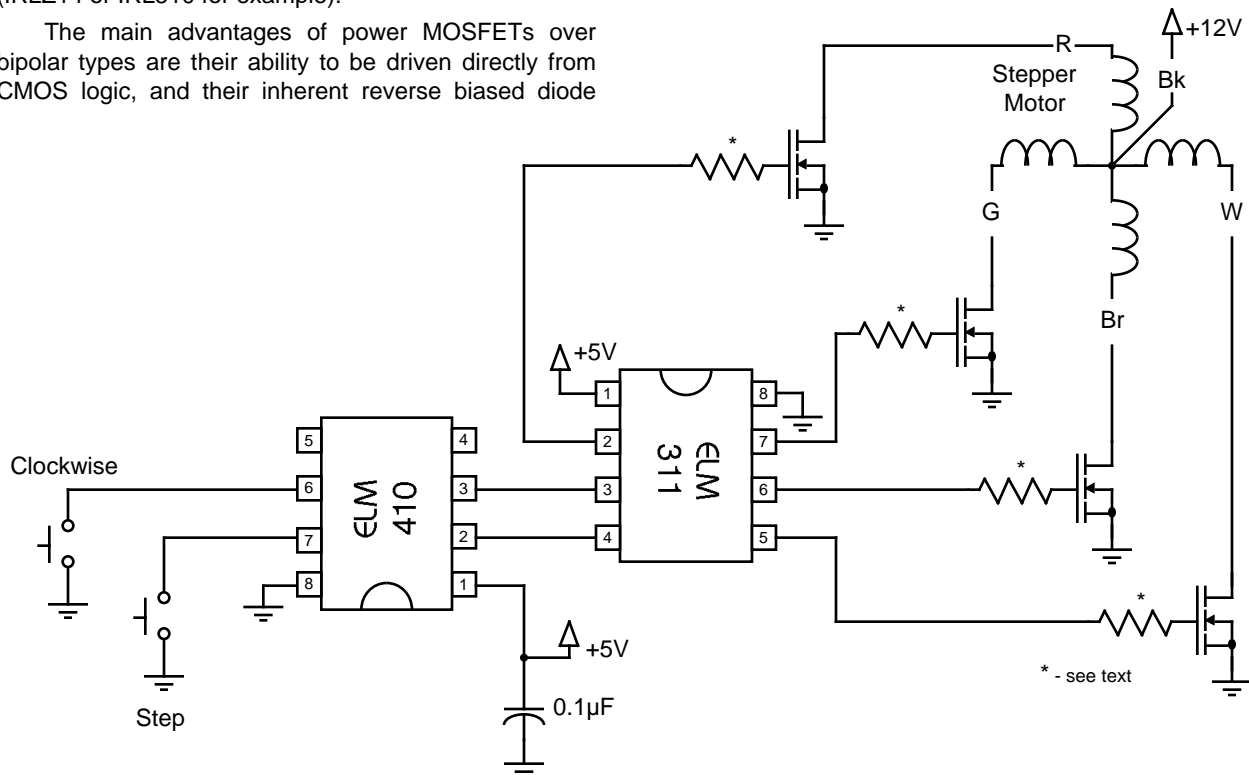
(IRLZ14 or IRL510 for example).

The main advantages of power MOSFETs over bipolar types are their ability to be driven directly from CMOS logic, and their inherent reverse biased diode

+12V
R
Stepper Motor
Bk
G
W
Br
*
*
*
*
+5V
1
2
3
4
8
7
6
5
ELM 311
5
6
7
8
4
3
2
1
ELM 410
Clockwise
Step
+5V
0.1µF
* - see text